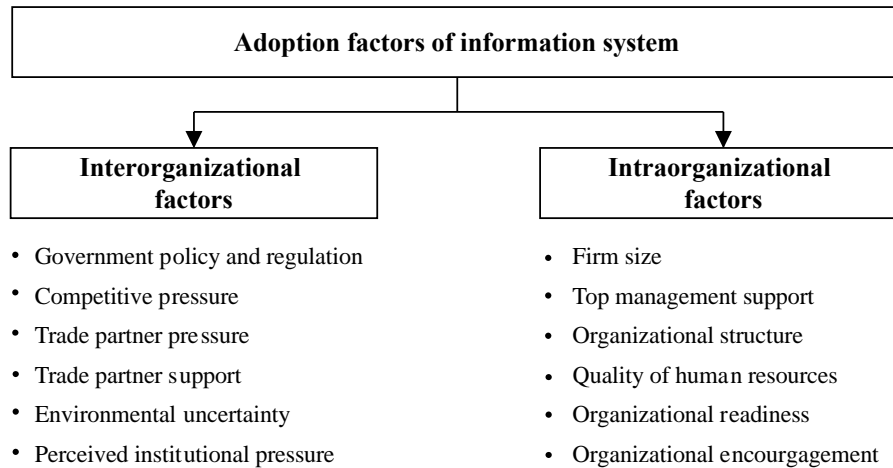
Adoption factors of information system

Interorganizational factors

- Government policy and regulation
- Competitive pressure
- Trade partner pressure
- Trade partner support
- Environmental uncertainty
- Perceived institutional pressure

Intraorganizational factors

- Firm size
- Top management support
- Organizational structure
- Quality of human resources
- Organizational readiness
- Organizational encourgagement